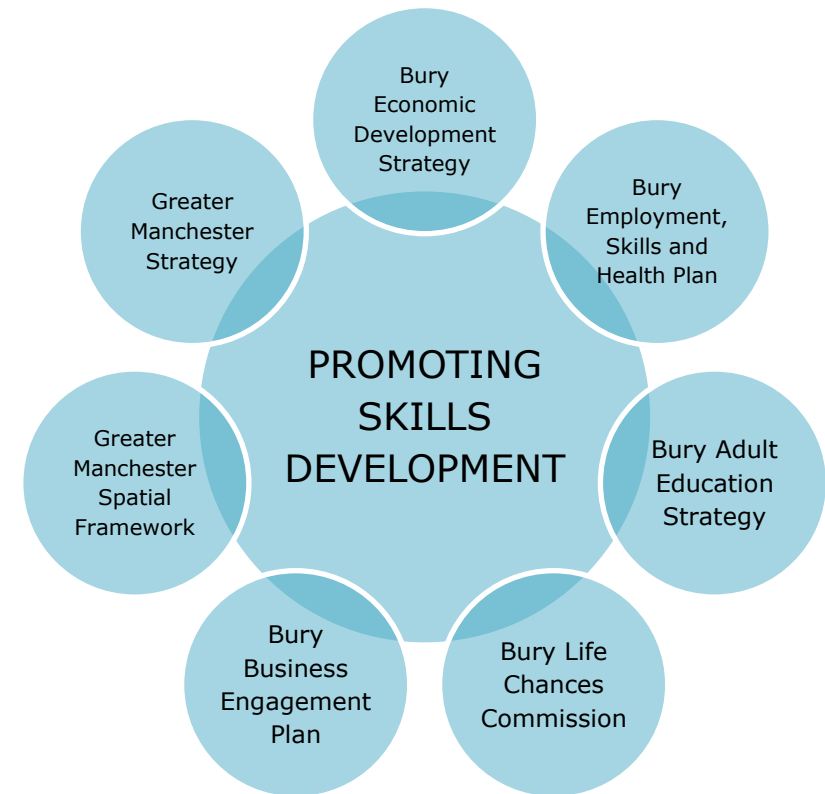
PROMOTING SKILLS DEVELOPMENT

Bury Economic Development Strategy

Bury Employment, Skills and Health Plan

Bury Adult Education Strategy

Bury Life Chances Commission

Bury Business Engagement Plan

Greater Manchester Spatial Framework

Greater Manchester Strategy